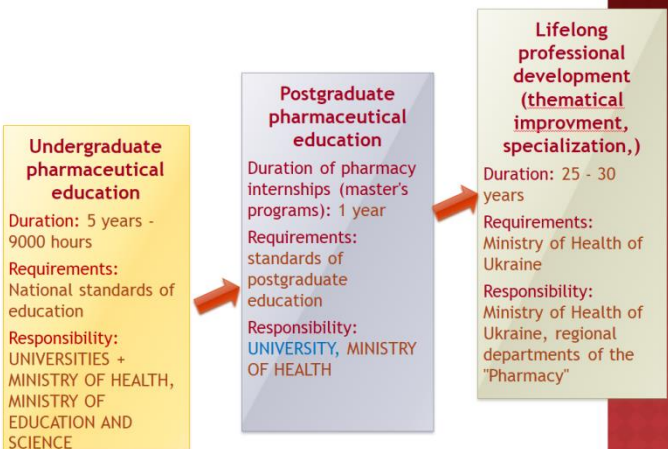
Undergraduate pharmaceutical education

Duration: 5 years - 9000 hours

Requirements: National standards of education

Responsibility: UNIVERSITIES + MINISTRY OF HEALTH, MINISTRY OF EDUCATION AND SCIENCE

Postgraduate pharmaceutical education

Duration of pharmacy internships (master's programs): 1 year

Requirements: standards of postgraduate education

Responsibility: UNIVERSITY, MINISTRY OF HEALTH

Lifelong professional development (thematical improvment, specialization,)

Duration: 25 - 30 years

Requirements: Ministry of Health of Ukraine

Responsibility: Ministry of Health of Ukraine, regional departments of the "Pharmacy"